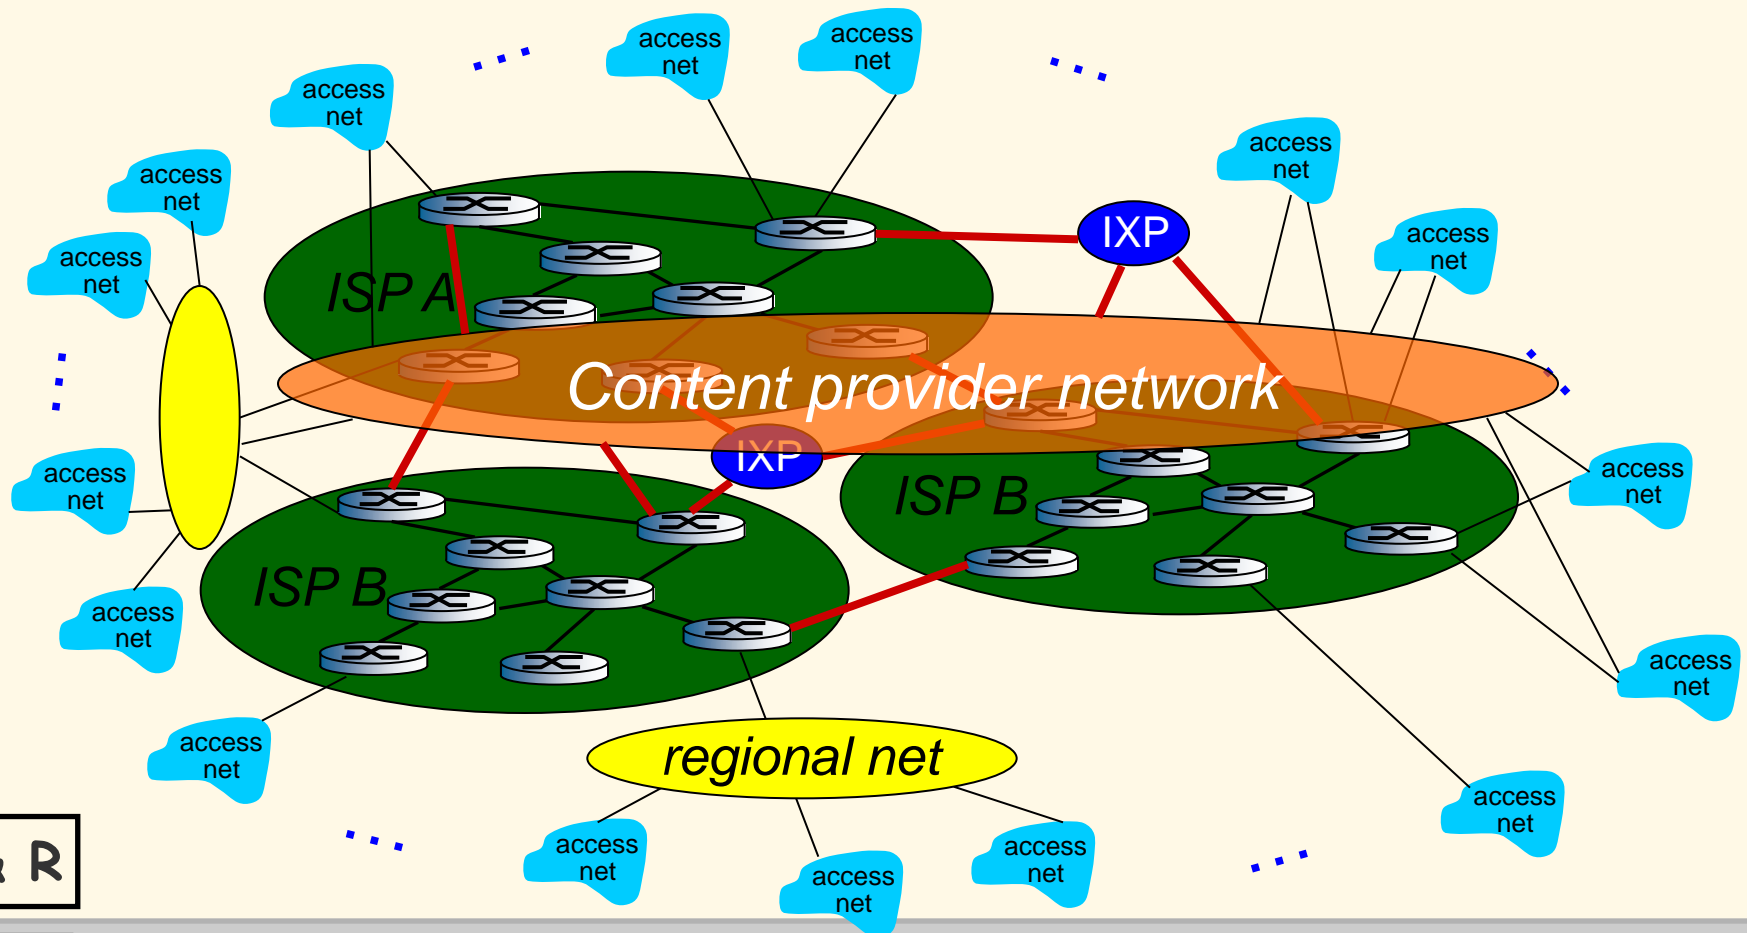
access net

access net

access net

access net

access net

...

...

access net

access net

IXP

access net

ISP A

Content provider network

...

IXP

access net

ISP B

ISP B

access net

access net

access net

access net

regional net

R

...

access net

access net

access net

...

access net